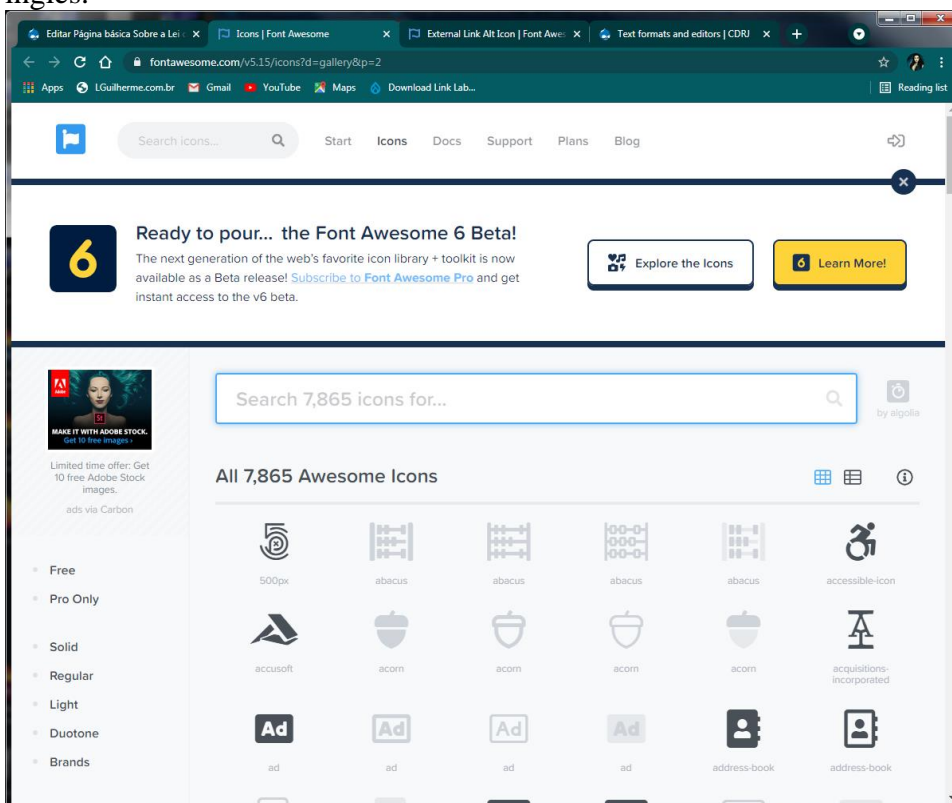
inglês:

Editar Página básica Sobre a Lei ×
Icons | Font Awesome ×
External Link Alt Icon | Font Awe ×
Text formats and editors | CDRJ ×

fontawesome.com/v5.15/icons?d=gallery&p=2

Apps LGuilherme.com.br Gmail YouTube Maps Download Link Lab...
Reading list

Search icons... Start Icons Docs Support Plans Blog

6

Ready to pour... the Font Awesome 6 Beta!

The next generation of the web's favorite icon library + toolkit is now available as a Beta release! Subscribe to Font Awesome Pro and get instant access to the v6 beta.

Explore the Icons

6 Learn More!

Adobe
St
MAKE IT WITH ADOBE STOCK.
Get 10 free images ›

Limited time offer: Get 10 free Adobe Stock images.

ads via Carbon

Search 7,865 icons for...

by algolia

All 7,865 Awesome Icons

Free
Pro Only

Solid
Regular
Light
Duotone
Brands

500px abacus abacus abacus abacus accessible-icon

accusoft acorn acorn acorn acorn acquisitions-incorporated

Ad Ad Ad Ad

ad ad ad ad address-book address-book